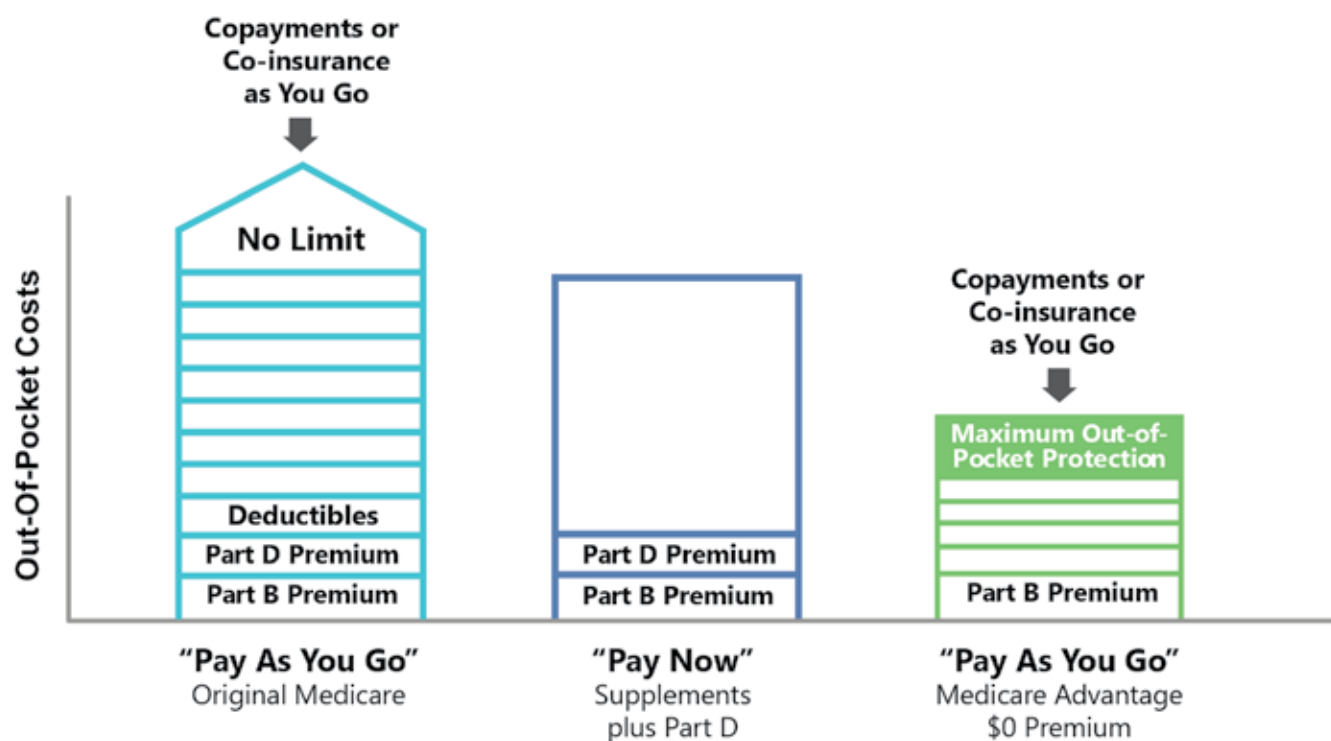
Copayments or Co-insurance as You Go

No Limit

Deductibles

Part D Premium

Part B Premium

Out-Of-Pocket Costs

Part D Premium

Part B Premium

Copayments or Co-insurance as You Go

Maximum Out-of-Pocket Protection

Part B Premium

“Pay As You Go”
Original Medicare

“Pay Now”
Supplements plus Part D

“Pay As You Go”
Medicare Advantage $0 Premium